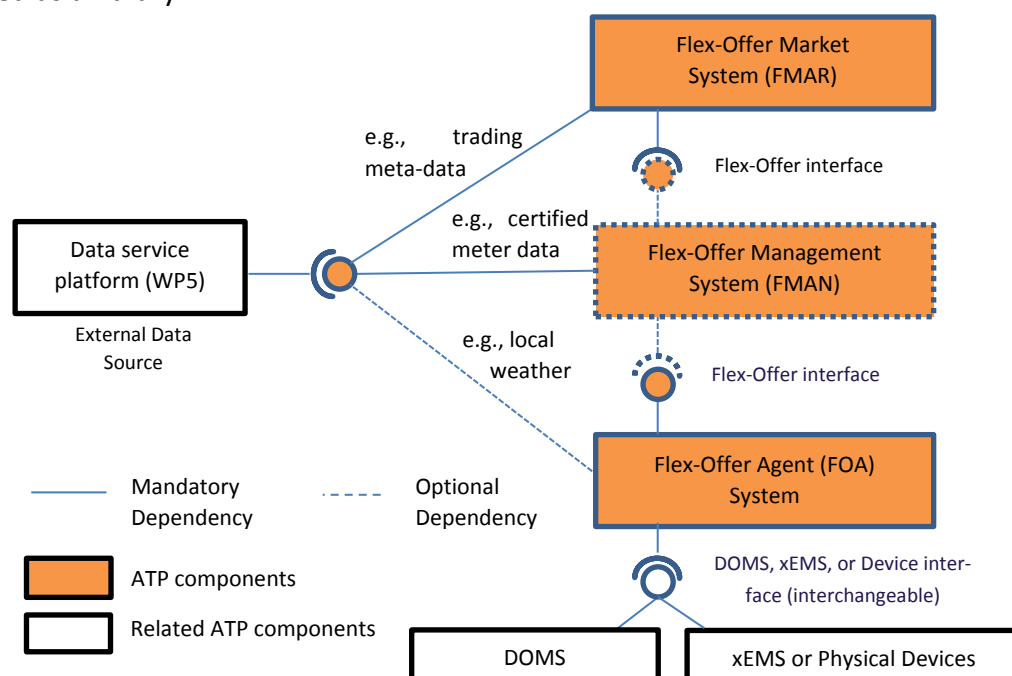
Flex-Offer Market System (FMAR)

e.g., trading meta-data

Flex-Offer interface

e.g., certified meter data

Data service platform (WP5)

External Data Source

Flex-Offer Management System (FMAN)

e.g., local weather

Flex-Offer interface

Flex-Offer Agent (FOA) System

Mandatory Dependency

Optional Dependency

ATP components

Related ATP components

DOMS, xEMS, or Device interface (interchangeable)

DOMS

xEMS or Physical Devices